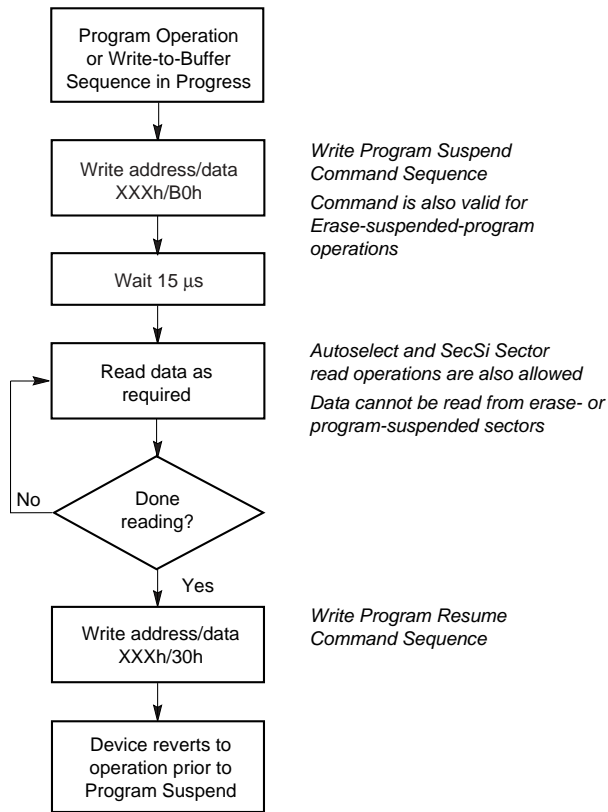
Program Operation or Write-to-Buffer Sequence in Progress

Write address/data XXXh/B0h

Write Program Suspend Command Sequence

Command is also valid for Erase-suspended-program operations

Wait 15 μs

Read data as required

Autoselect and SecSi Sector read operations are also allowed

Data cannot be read from erase- or program-suspended sectors

Done reading?

No

Yes

Write address/data XXXh/30h

Write Program Resume Command Sequence

Device reverts to operation prior to Program Suspend